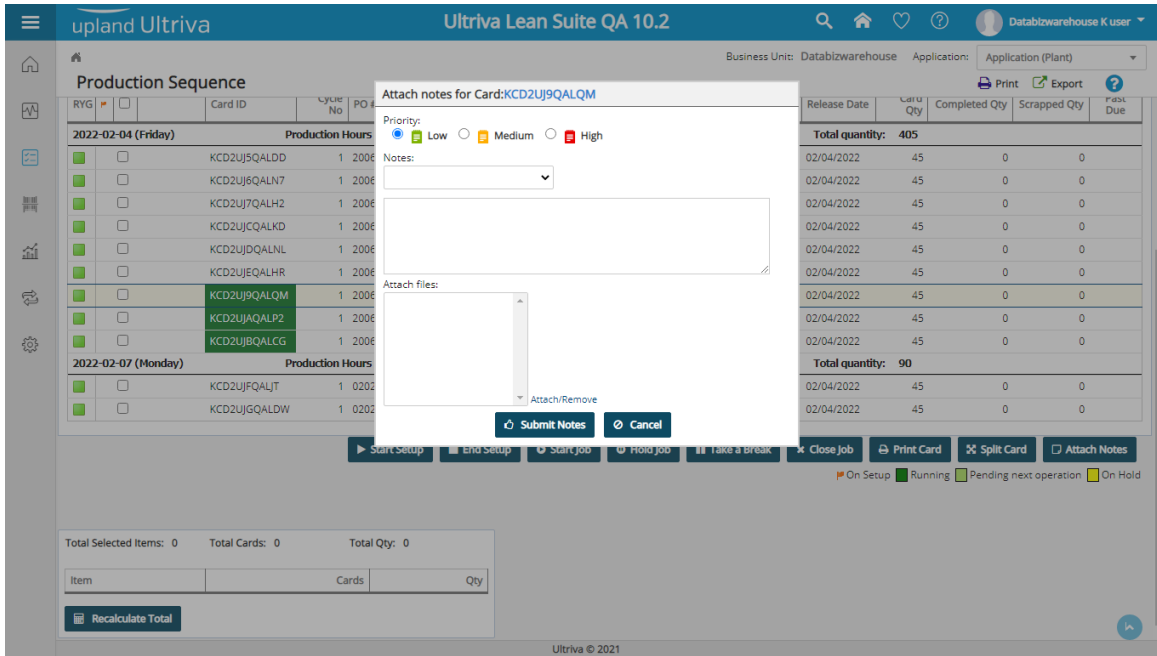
upland Ultriva

Ultriva Lean Suite QA 10.2

Databizwarehouse K user

Business Unit: Databizwarehouse Application: Application (Plant)

Production Sequence

Print Export

Attach notes for Card:KCD2UJ9QALQM

Priority:
Low Medium High

Notes:

Attach files:

Attach/Remove

Submit Notes Cancel

| RYG | | | Card ID | Cycle No | PO # | Release Date | Card Qty | Completed Qty | Scrapped Qty | Past Due |
|---|---|---|---|---|---|---|---|---|---|---|
| 2022-02-04 (Friday) | | | | Production Hours | | Total quantity: | 405 | | | |
| | | | KCD2UJ5QALDD | 1 | 2006 | 02/04/2022 | 45 | 0 | 0 | |
| | | | KCD2UJ6QALN7 | 1 | 2006 | 02/04/2022 | 45 | 0 | 0 | |
| | | | KCD2UJ7QALH2 | 1 | 2006 | 02/04/2022 | 45 | 0 | 0 | |
| | | | KCD2UJCQALKD | 1 | 2006 | 02/04/2022 | 45 | 0 | 0 | |
| | | | KCD2UJDQALNL | 1 | 2006 | 02/04/2022 | 45 | 0 | 0 | |
| | | | KCD2UJEQALHR | 1 | 2006 | 02/04/2022 | 45 | 0 | 0 | |
| | | | KCD2UJ9QALQM | 1 | 2006 | 02/04/2022 | 45 | 0 | 0 | |
| | | | KCD2UJAQALP2 | 1 | 2006 | 02/04/2022 | 45 | 0 | 0 | |
| | | | KCD2UJBQALCG | 1 | 2006 | 02/04/2022 | 45 | 0 | 0 | |
| 2022-02-07 (Monday) | | | | Production Hours | | Total quantity: | 90 | | | |
| | | | KCD2UJFQALJT | 1 | 0202 | 02/04/2022 | 45 | 0 | 0 | |
| | | | KCD2UJGQALDW | 1 | 0202 | 02/04/2022 | 45 | 0 | 0 | |

Start Setup End Setup Start Job Hold Job Take a Break Close Job Print Card Split Card Attach Notes

On Setup Running Pending next operation On Hold

Total Selected Items: 0 Total Cards: 0 Total Qty: 0

| Item | Cards | Qty |
|---|---|---|

Recalculate Total

Ultriva © 2021